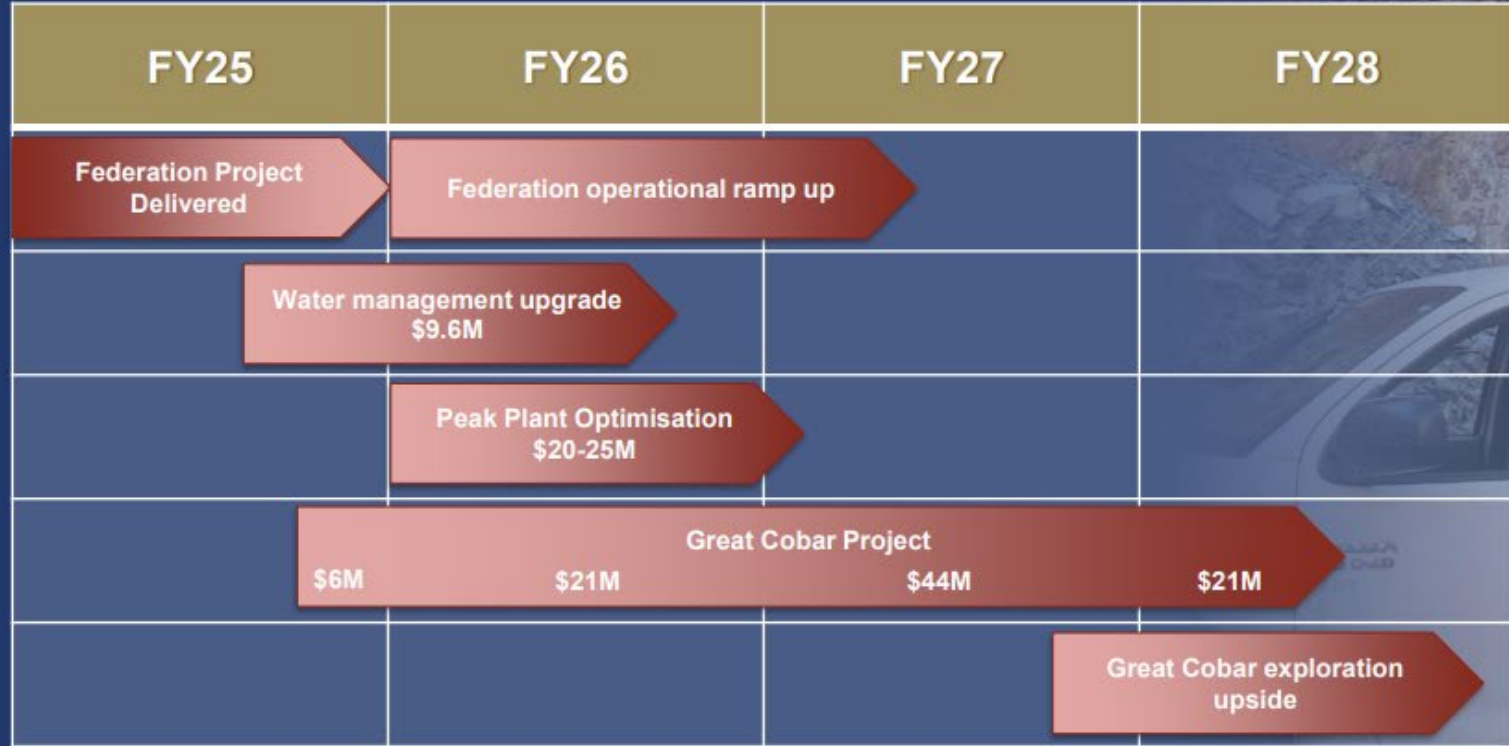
FY25

FY26

FY27

FY28

Federation Project Delivered

Federation operational ramp up

Water management upgrade $9.6M

Peak Plant Optimisation $20-25M

Great Cobar Project

$6M

$21M

$44M

$21M

Great Cobar exploration upside